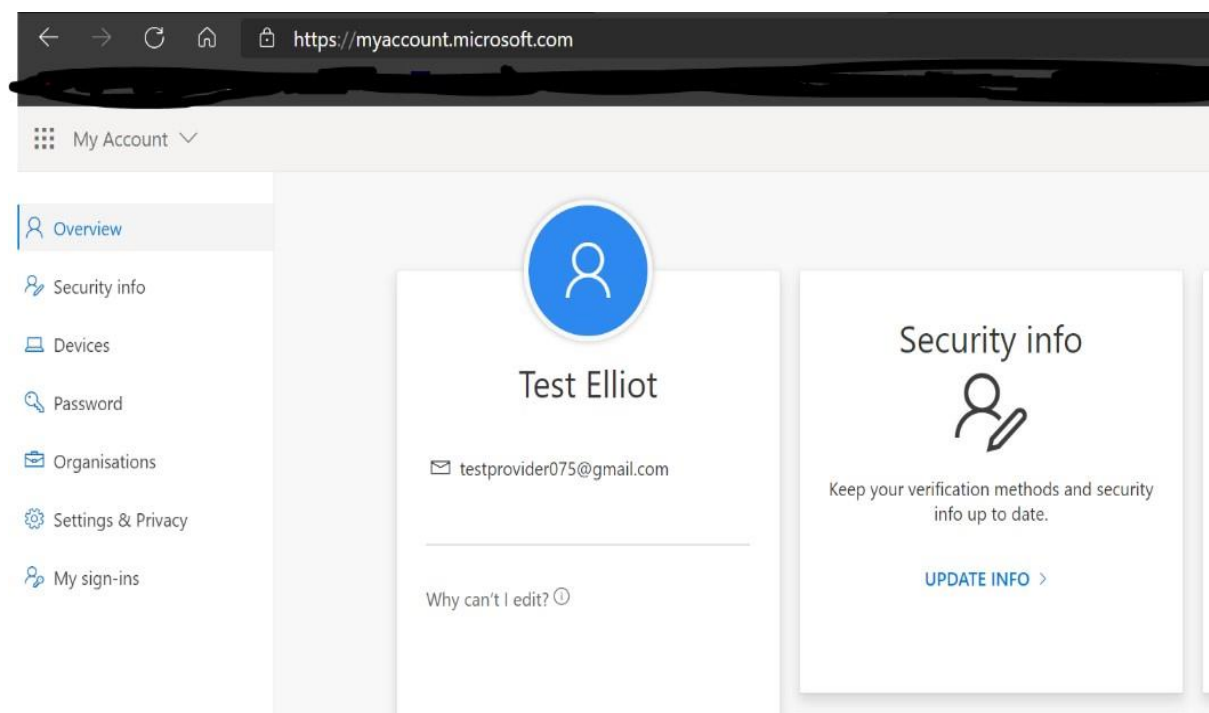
https://myaccount.microsoft.com

My Account

Overview
Security info
Devices
Password
Organisations
Settings & Privacy
My sign-ins

Test Elliot

testprovider075@gmail.com

Why can't I edit?

Security info

Keep your verification methods and security info up to date.

UPDATE INFO >